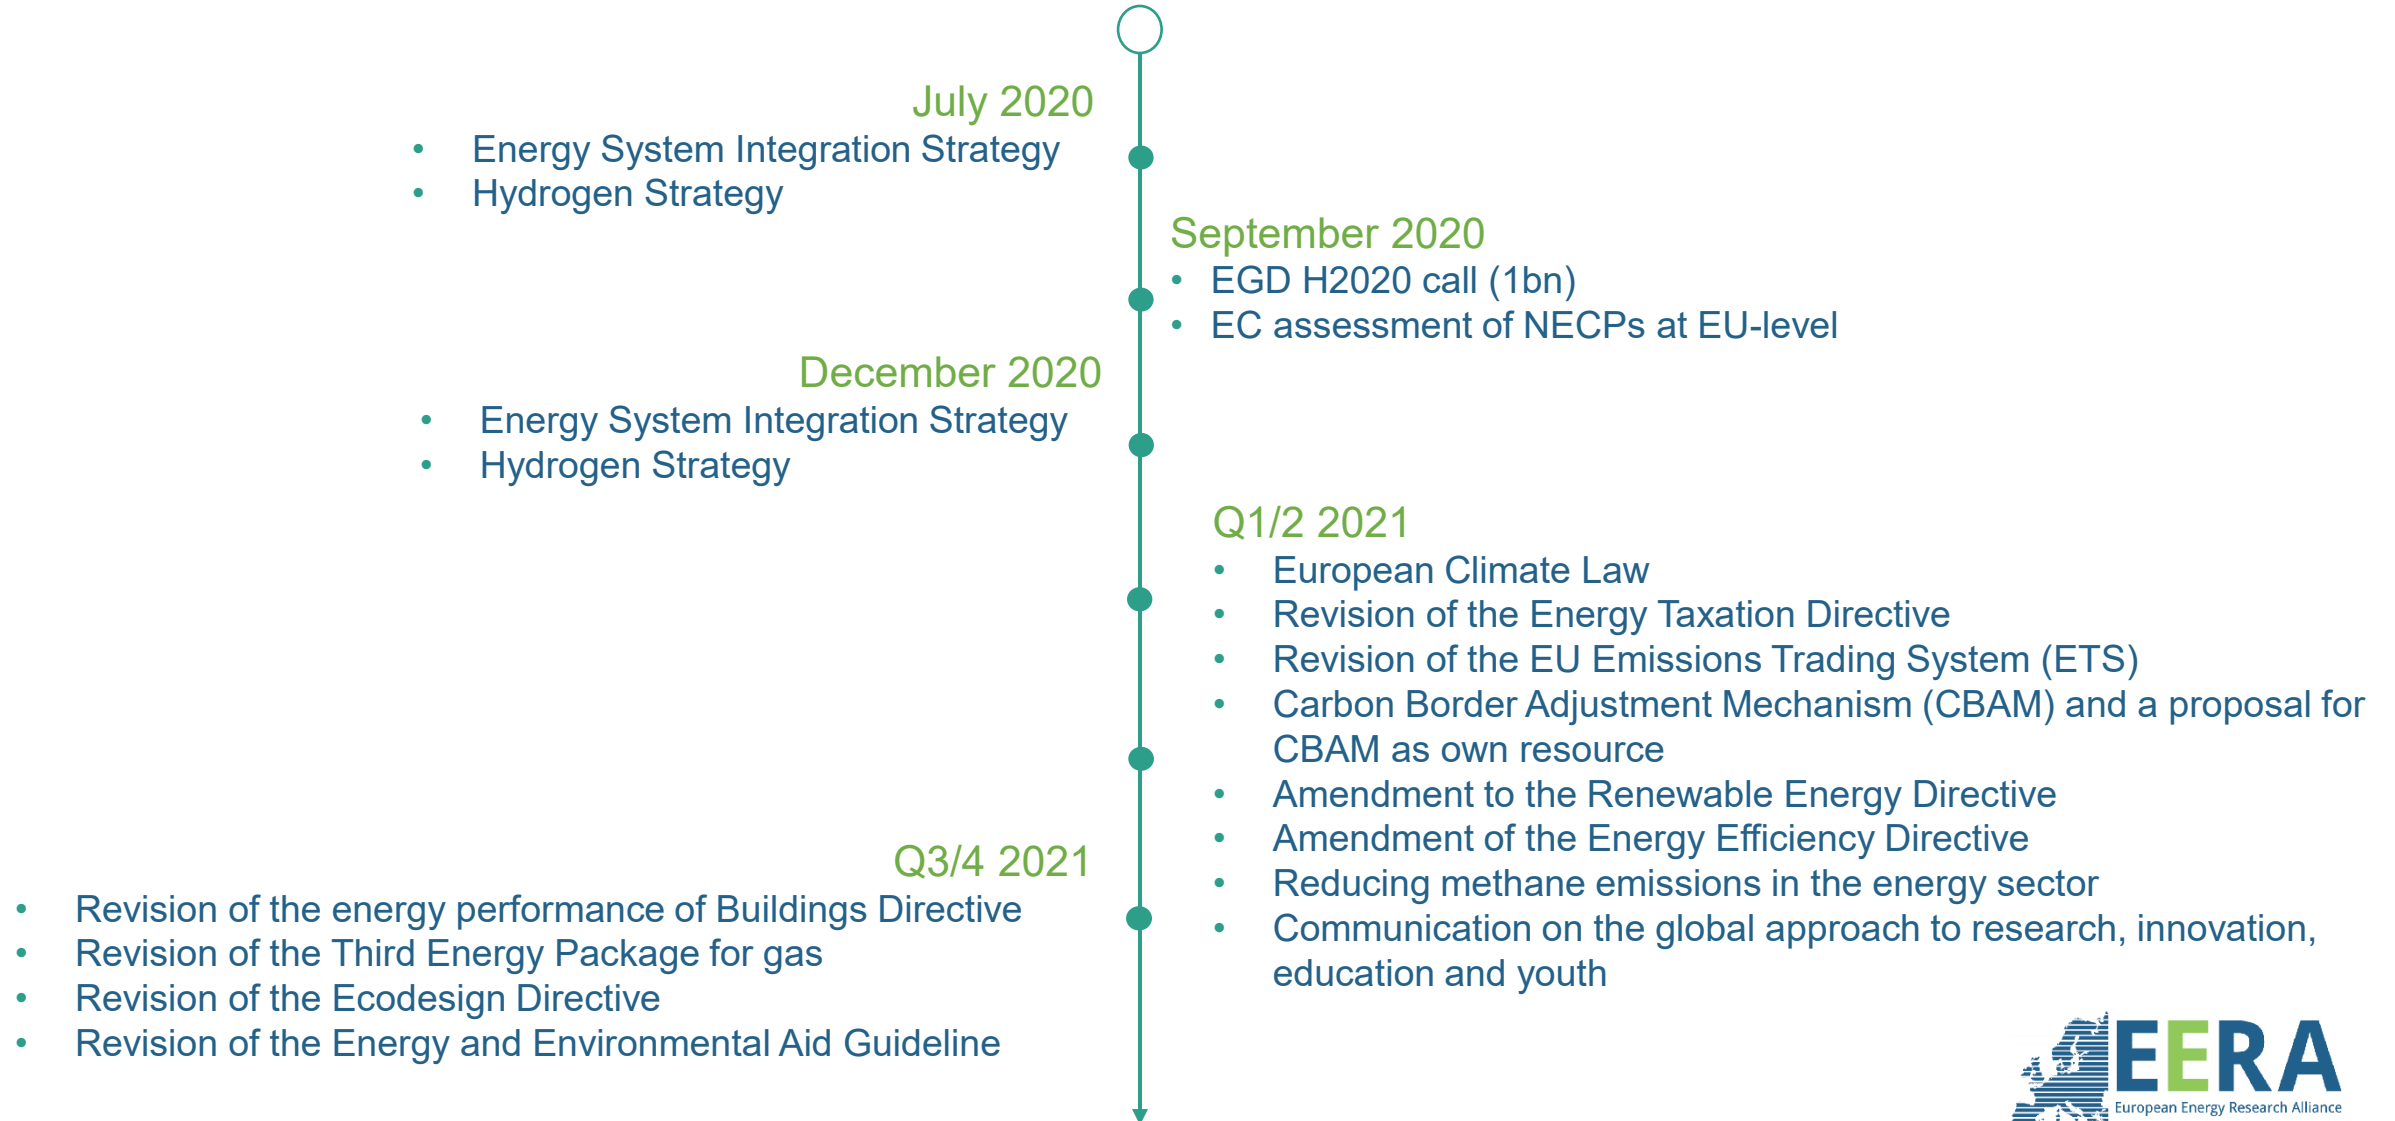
July 2020

- Energy System Integration Strategy
- Hydrogen Strategy

September 2020

- EGD H2020 call (1bn)
- EC assessment of NECPs at EU-level

December 2020

- Energy System Integration Strategy
- Hydrogen Strategy

Q1/2 2021

- European Climate Law
- Revision of the Energy Taxation Directive
- Revision of the EU Emissions Trading System (ETS)
- Carbon Border Adjustment Mechanism (CBAM) and a proposal for CBAM as own resource
- Amendment to the Renewable Energy Directive
- Amendment of the Energy Efficiency Directive
- Reducing methane emissions in the energy sector
- Communication on the global approach to research, innovation, education and youth

Q3/4 2021

- Revision of the energy performance of Buildings Directive
- Revision of the Third Energy Package for gas
- Revision of the Ecodesign Directive
- Revision of the Energy and Environmental Aid Guideline

EERA
European Energy Research Alliance